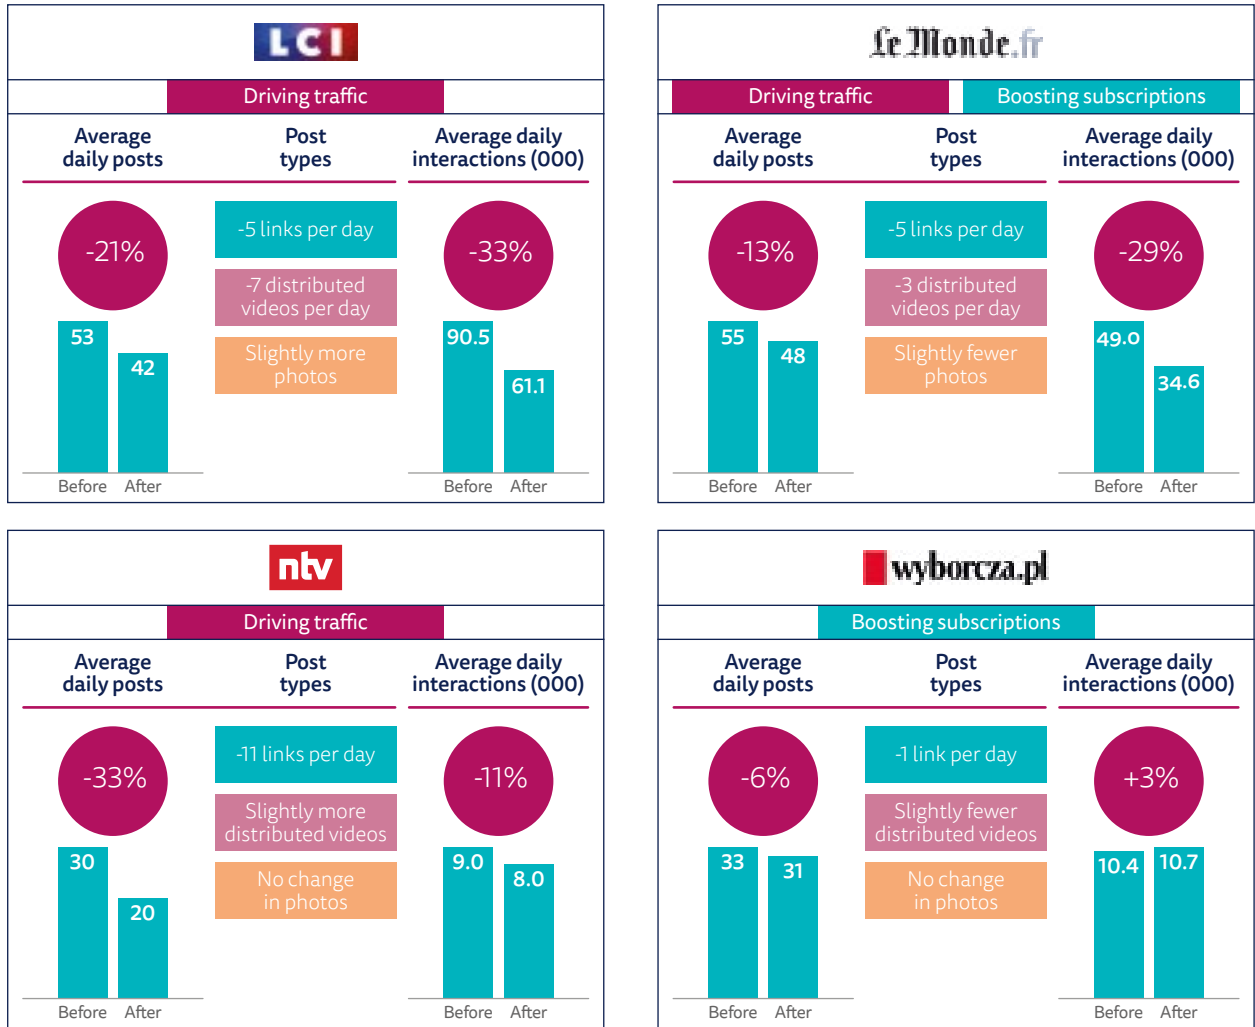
LCI

Driving traffic

Average daily posts

-21%

53 42

Before After

Post types

-5 links per day

-7 distributed videos per day

Slightly more photos

Average daily interactions (000)

-33%

90.5 61.1

Before After

Le Monde.fr

Driving traffic

Boosting subscriptions

Average daily posts

-13%

55 48

Before After

Post types

-5 links per day

-3 distributed videos per day

Slightly fewer photos

Average daily interactions (000)

-29%

49.0 34.6

Before After

ntv

Driving traffic

Average daily posts

-33%

30 20

Before After

Post types

-11 links per day

Slightly more distributed videos

No change in photos

Average daily interactions (000)

-11%

9.0 8.0

Before After

wyborcza.pl

Boosting subscriptions

Average daily posts

-6%

33 31

Before After

Post types

-1 link per day

Slightly fewer distributed videos

No change in photos

Average daily interactions (000)

+3%

10.4 10.7

Before After